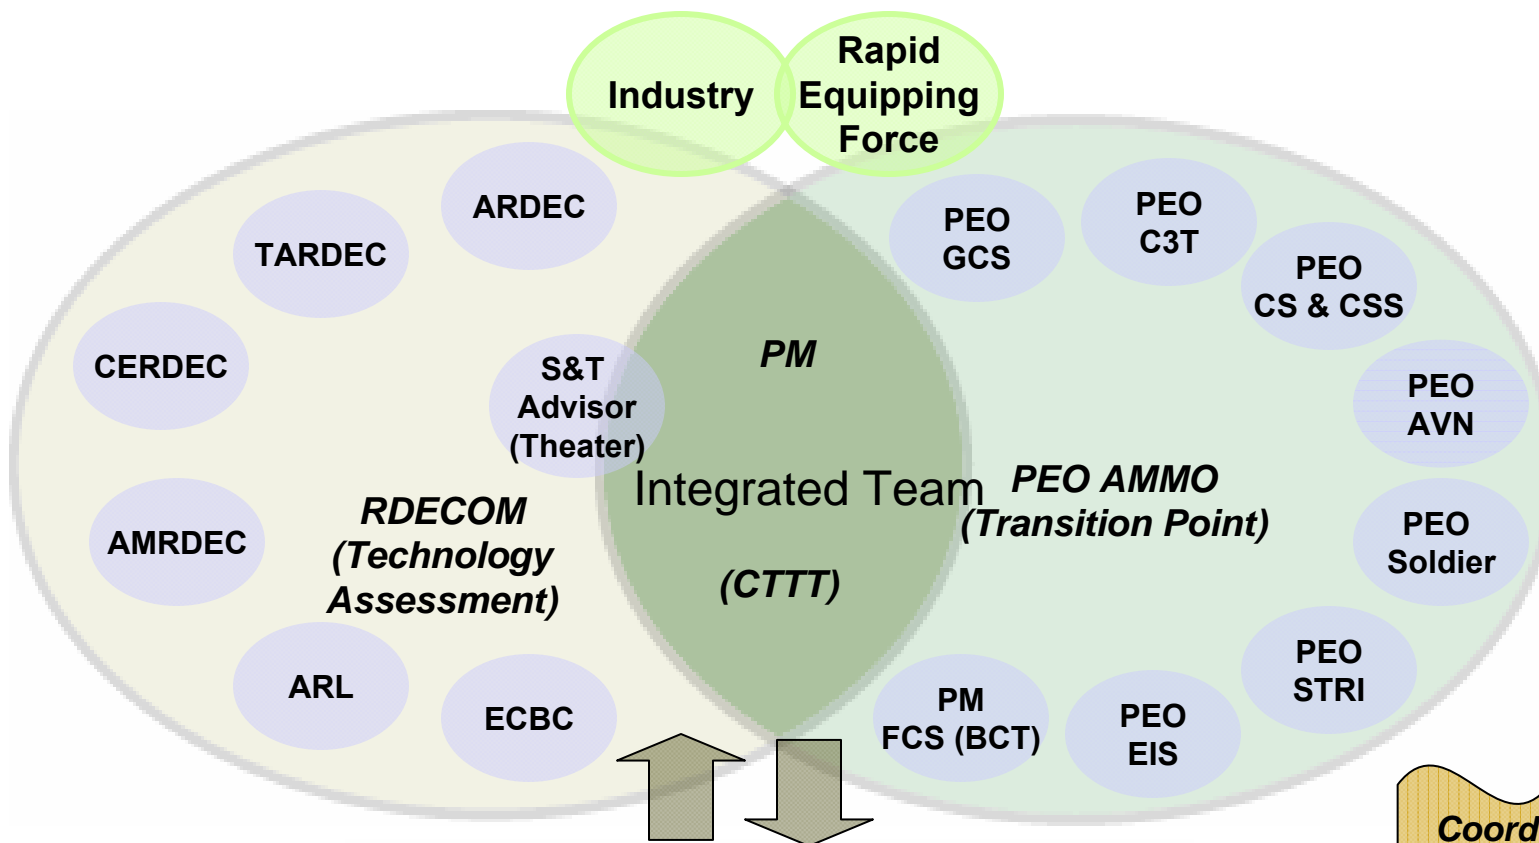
Industry

Rapid Equipping Force

ARDEC

TARDEC

CERDEC

S&T Advisor (Theater)

AMRDEC

RDECOM (Technology Assessment)

ARL

ECBC

PM

Integrated Team

(CTTT)

PEO GCS

PEO C3T

PEO CS & CSS

PEO AVN

PEO AMMO (Transition Point)

PEO Soldier

PEO STRI

PM FCS (BCT)

PEO EIS

Coord